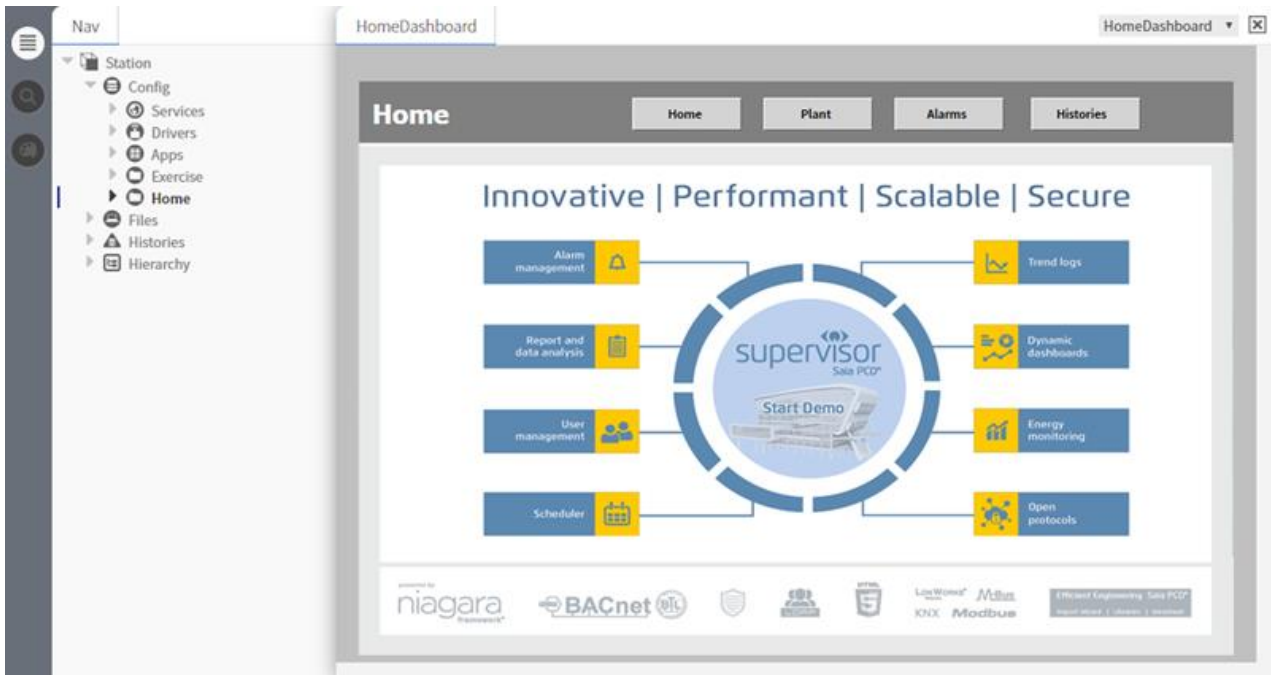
Nav

Station
Config
Services
Drivers
Apps
Exercise
Home
Files
Histories
Hierarchy

HomeDashboard

HomeDashboard

Home

Home | Plant | Alarms | Histories

Innovative | Performant | Scalable | Secure

Alarm management

Report and data analysis

User management

Scheduler

Trend logs

Dynamic dashboards

Energy monitoring

Open protocols

supervisor
Saia PCD®

Start Demo

powered by
niagara
framework®

BACnet

LonWorks® M-Bus
KNX Modbus

Efficient Engineering Saia PCD®
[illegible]